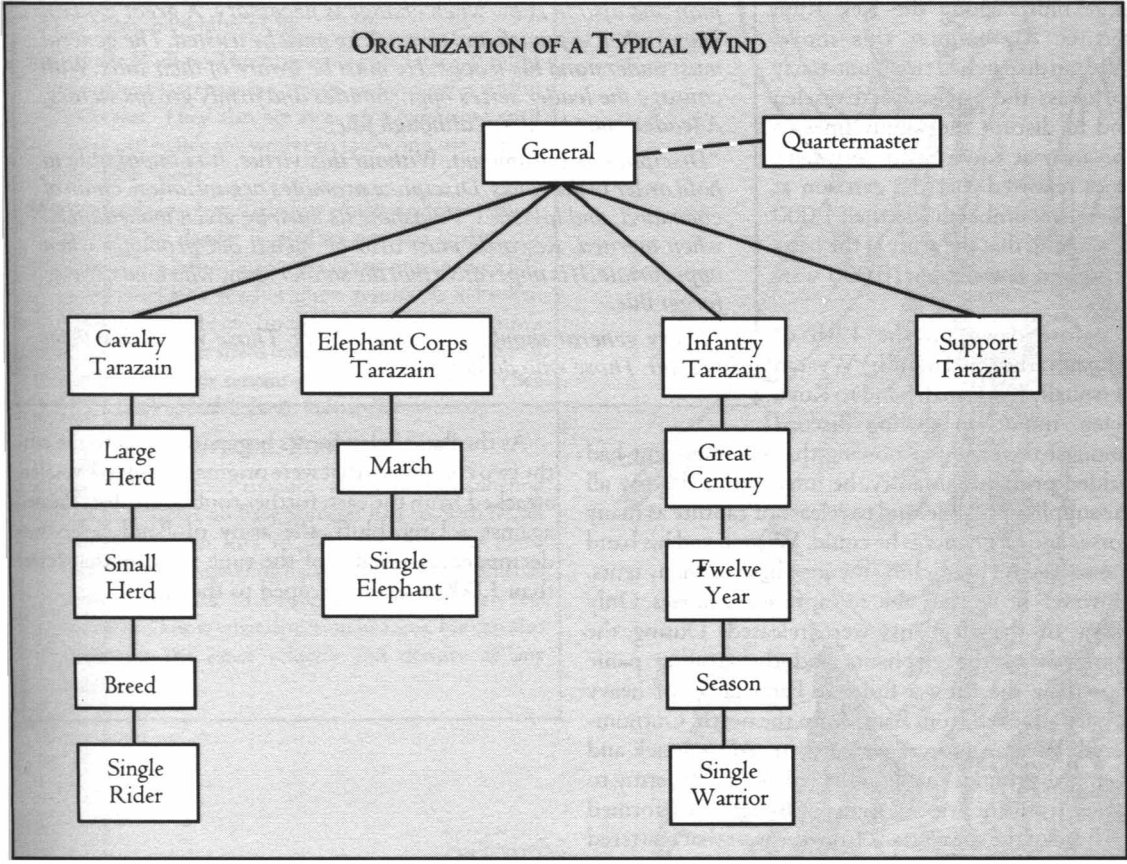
Organization of a Typical Wind

General

Quartermaster

Cavalry Tarazain

Elephant Corps Tarazain

Infantry Tarazain

Support Tarazain

Large Herd

March

Great Century

Small Herd

Single Elephant

Twelve Year

Breed

Season

Single Rider

Single Warrior